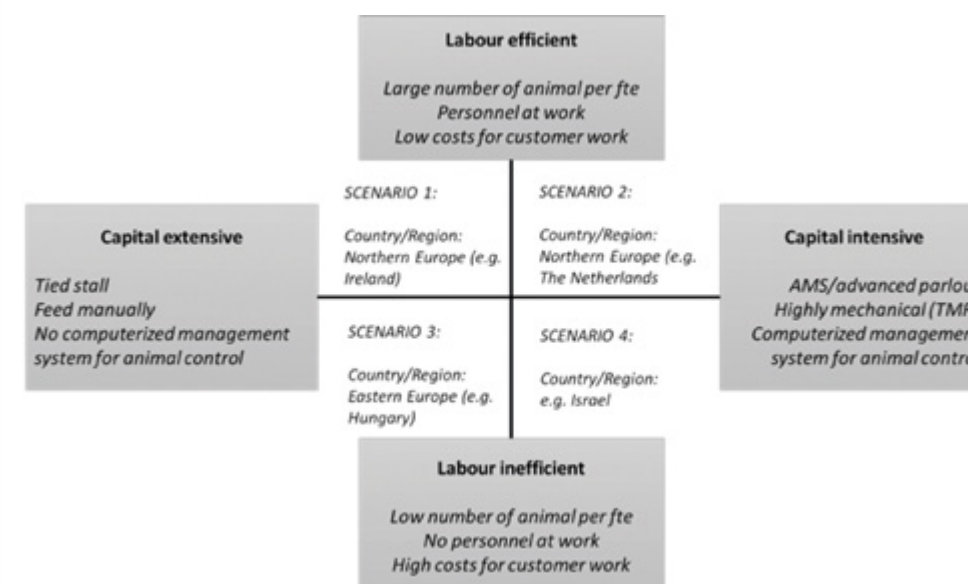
Labour efficient

Large number of animal per fte
Personnel at work
Low costs for customer work

SCENARIO 1:

Country/Region: Northern Europe (e.g. Ireland)

SCENARIO 2:

Country/Region: Northern Europe (e.g. The Netherlands

Capital extensive

Tied stall
Feed manually
No computerized management system for animal control

Capital intensive

AMS/advanced parlou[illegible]
Highly mechanical (TM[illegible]
Computerized managemen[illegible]
system for animal contr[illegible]

SCENARIO 3:

Country/Region: Eastern Europe (e.g. Hungary)

SCENARIO 4:

Country/Region: e.g. Israel

Labour inefficient

Low number of animal per fte
No personnel at work
High costs for customer work